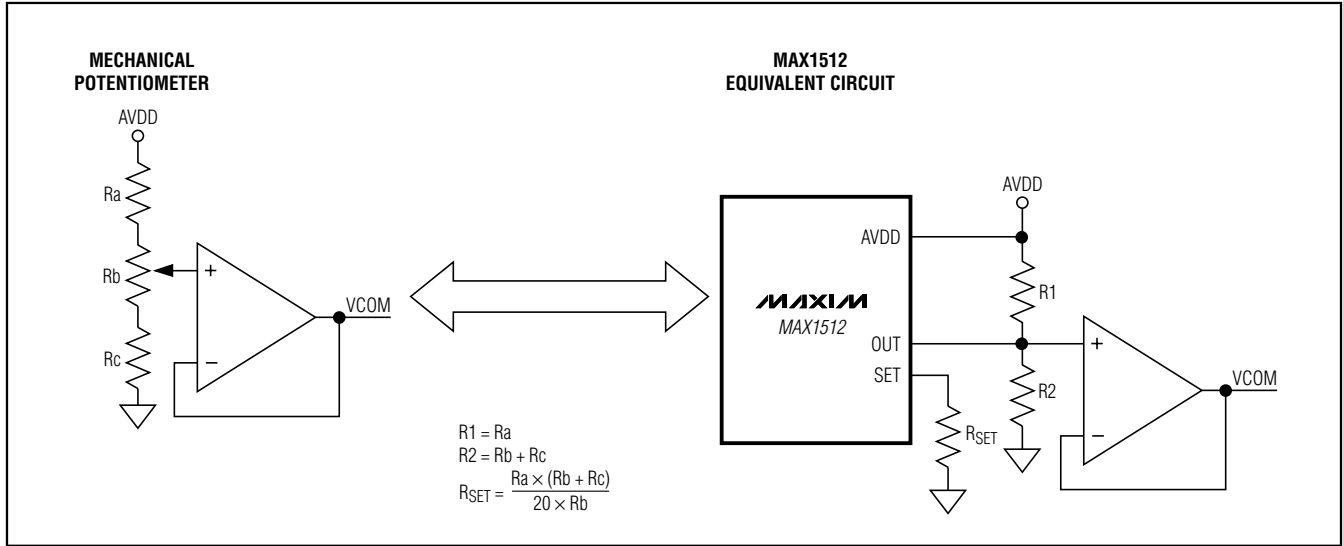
MECHANICAL POTENTIOMETER

AVDD

Ra

Rb

Rc

+

−

VCOM

MAX1512 EQUIVALENT CIRCUIT

AVDD

MAXIM

MAX1512

AVDD

OUT

SET

R1

R2

$R_{SET}$

+

−

VCOM

R1 = Ra
R2 = Rb + Rc
$R_{SET} = \frac{Ra \times (Rb + Rc)}{20 \times Rb}$